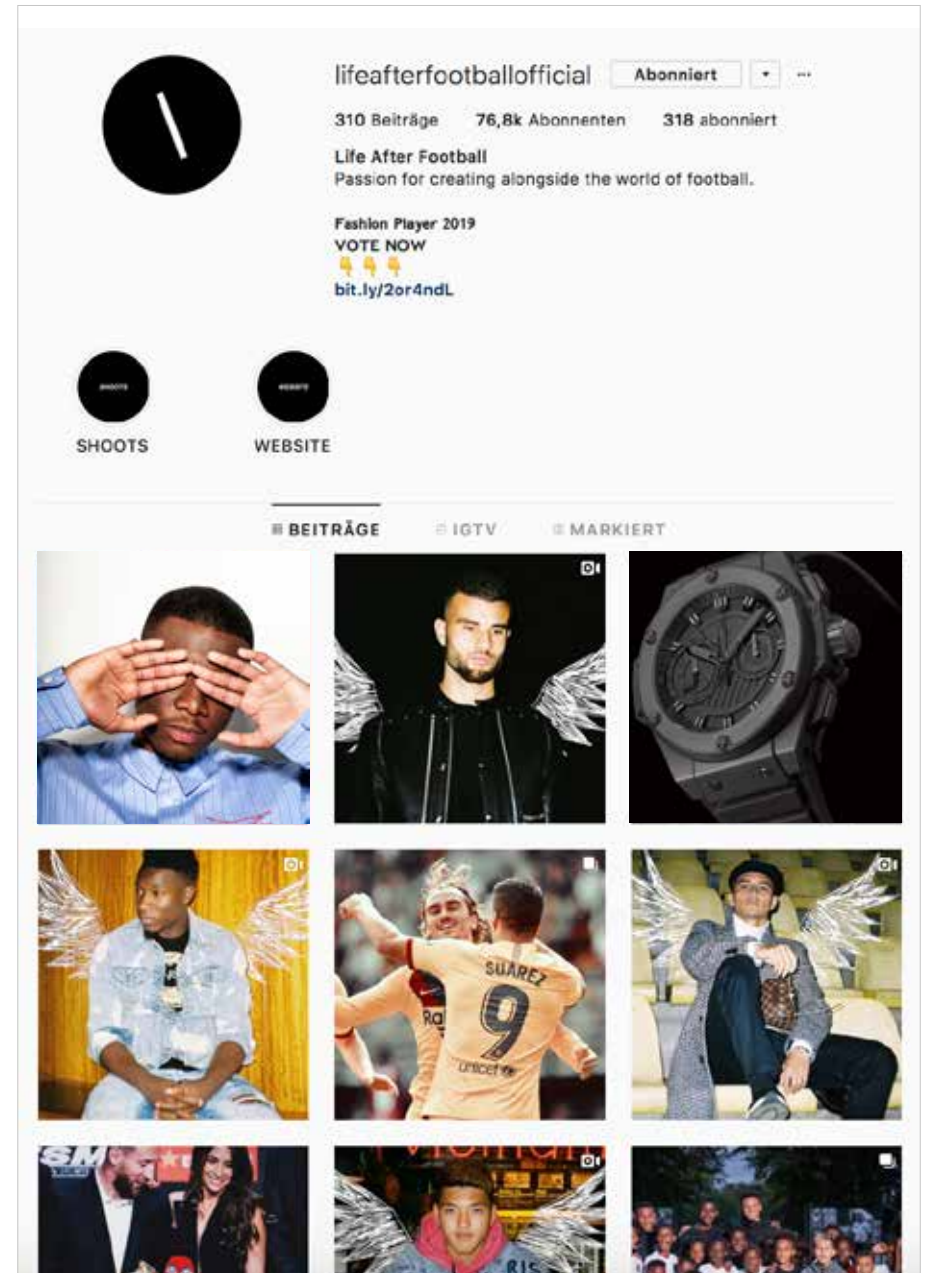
lifeafterfootballofficial Abonniert ▾ ···

310 Beiträge 76,8k Abonnenten 318 abonniert

Life After Football
Passion for creating alongside the world of football.

Fashion Player 2019
VOTE NOW
👇👇👇
bit.ly/2or4ndL

SHOOTS

SHOOTS

WEBSITE

WEBSITE

BEITRÄGE IGTV MARKIERT

SUAREZ
9
Ra
unicef